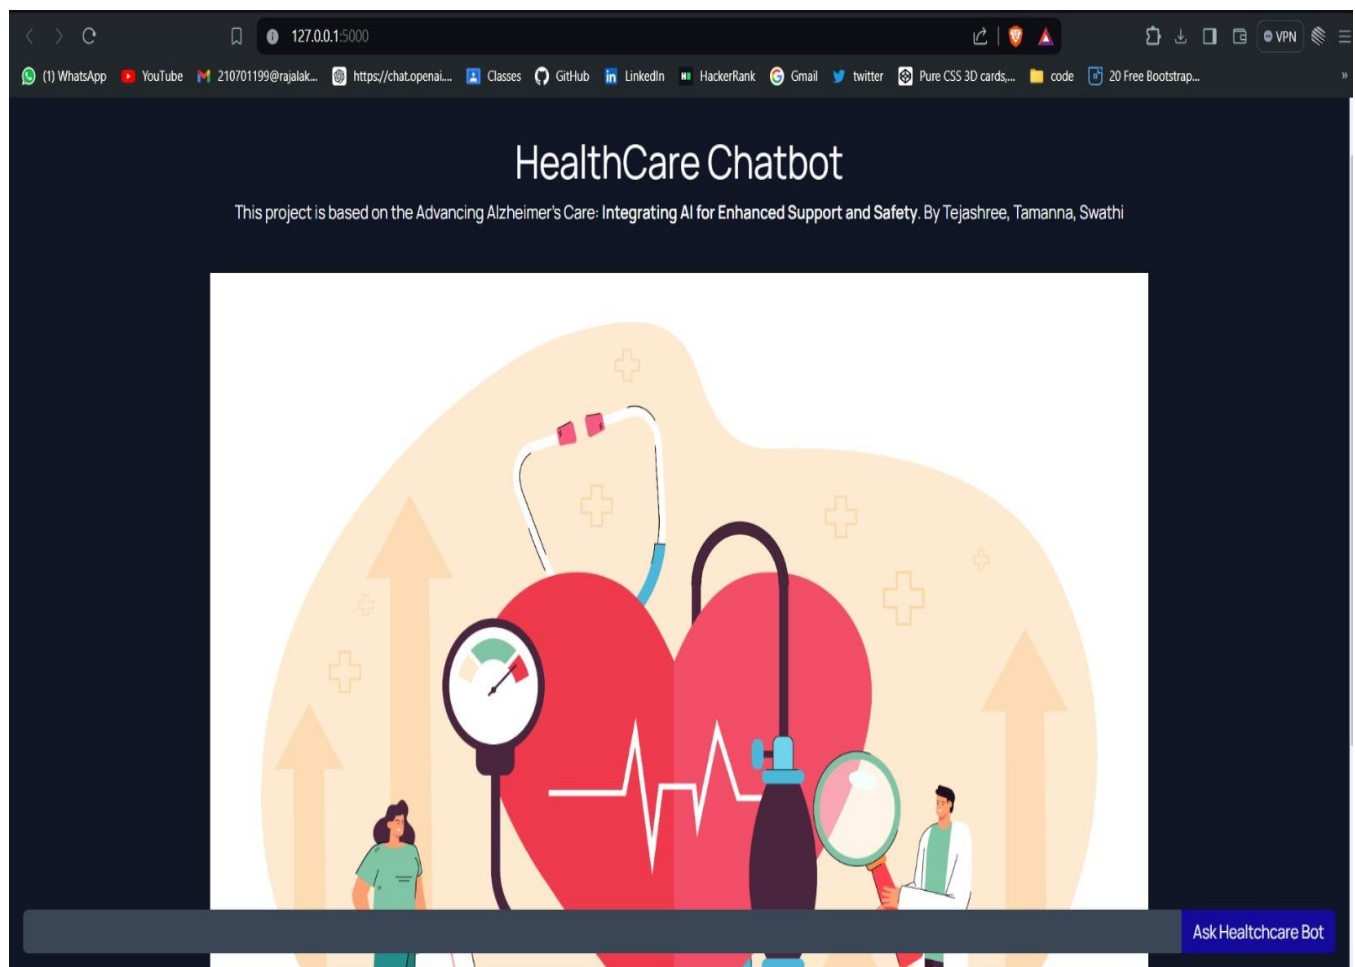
127.0.0.1:5000

VPN

(1) WhatsApp YouTube 210701199@rajalak... https://chat.openai.... Classes GitHub LinkedIn HackerRank Gmail twitter Pure CSS 3D cards,... code 20 Free Bootstrap...

HealthCare Chatbot

This project is based on the Advancing Alzheimer's Care: **Integrating AI for Enhanced Support and Safety**. By Tejashree, Tamanna, Swathi

Ask Healthcare Bot